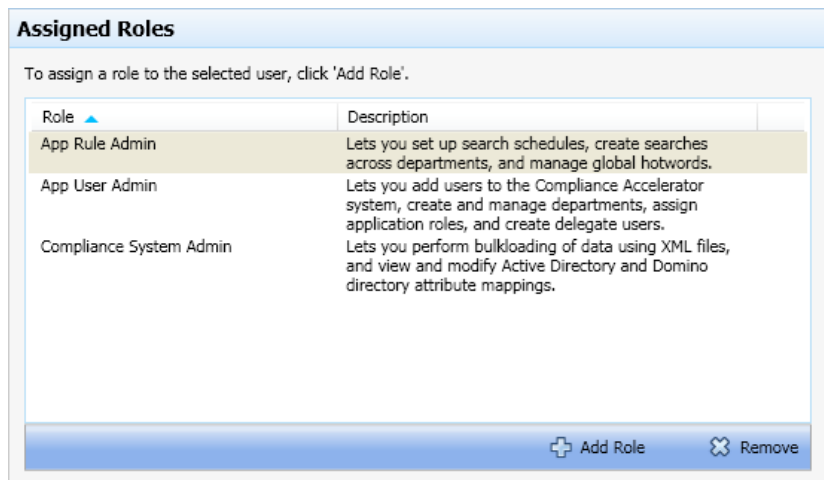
Assigned Roles

To assign a role to the selected user, click 'Add Role'.

| Role | Description |
|---|---|
| App Rule Admin | Lets you set up search schedules, create searches across departments, and manage global hotwords. |
| App User Admin | Lets you add users to the Compliance Accelerator system, create and manage departments, assign application roles, and create delegate users. |
| Compliance System Admin | Lets you perform bulkloading of data using XML files, and view and modify Active Directory and Domino directory attribute mappings. |

Add Role
Remove